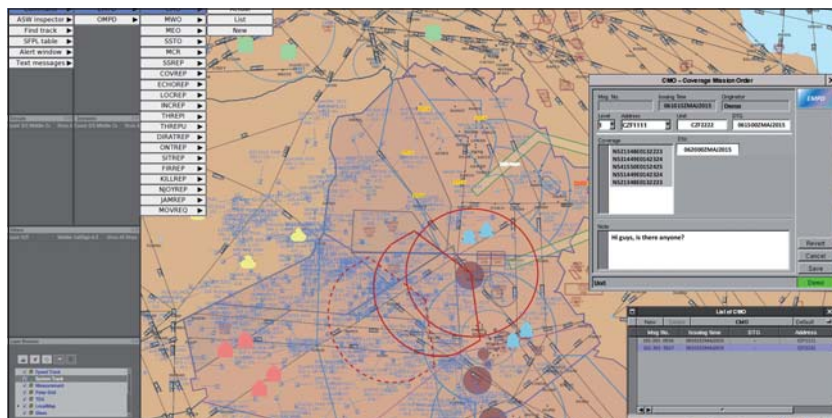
ASW inspector ▶
Find track ▶
SFPL table ▶
Alert window ▶
Text messages ▶

OMPD ▶

MWO ▶
MEO ▶
SSTO ▶
MCR ▶
SSREP ▶
COVREP ▶
ECHOREP ▶
LOCREP ▶
INCREP ▶
THREPI ▶
THREPU ▶
DIRATREP ▶
ONTREP ▶
SITREP ▶
FIRREP ▶
KILLREP ▶
NJOYREP ▶
JAMREP ▶
MOVREQ ▶

List
New

CMO - Coverage Mission Order

Msg. No.
Issuing Time
061015ZMAI2015
Originator
Demo
Level
3
Address
CZF1111
Unit
CZF2222
DTG
061500ZMAI2015
Coverage
N5211440312323
N5314490142324
N5415083152425
N5314490142324
N5213440312323
Eto
062000ZMAI2015
Note
Hi guys, is there anyone?
Unit
Revert
Cancel
Save
Send

List of CMO
New
Delete
CMO
Default
Msg. No.
Issuing Time
DTG
Address